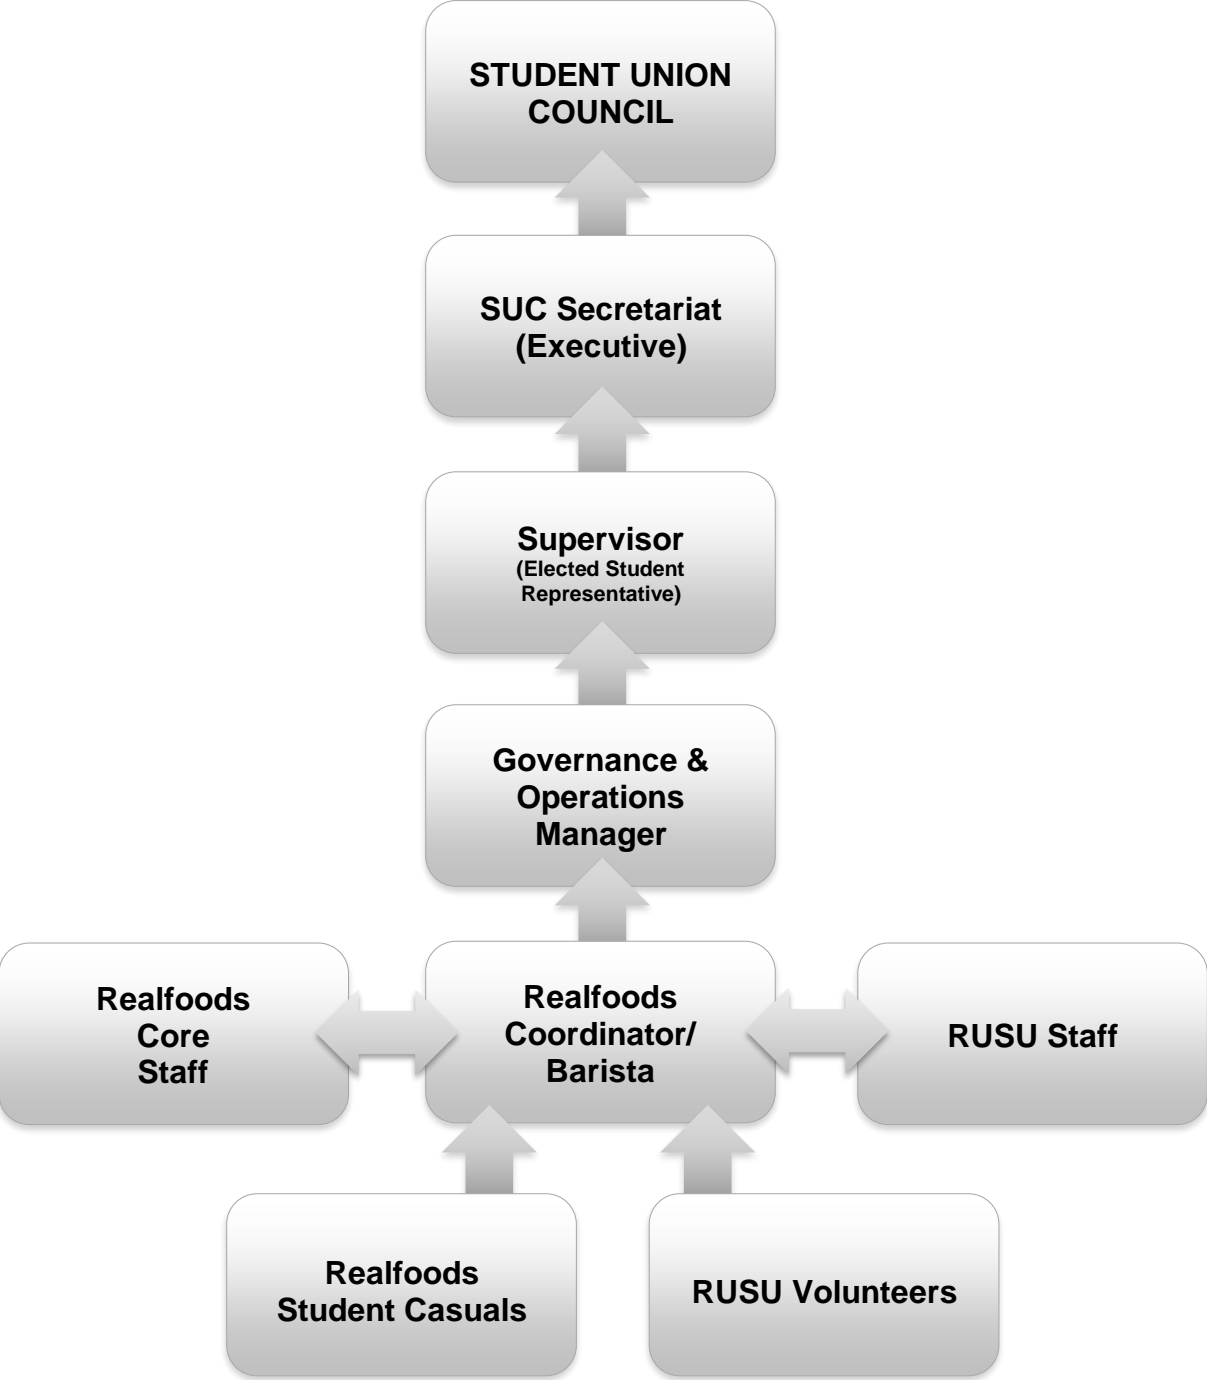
STUDENT UNION COUNCIL

SUC Secretariat (Executive)

Supervisor
(Elected Student Representative)

Governance & Operations Manager

Realfoods Core Staff

Realfoods Coordinator/ Barista

RUSU Staff

Realfoods Student Casuals

RUSU Volunteers